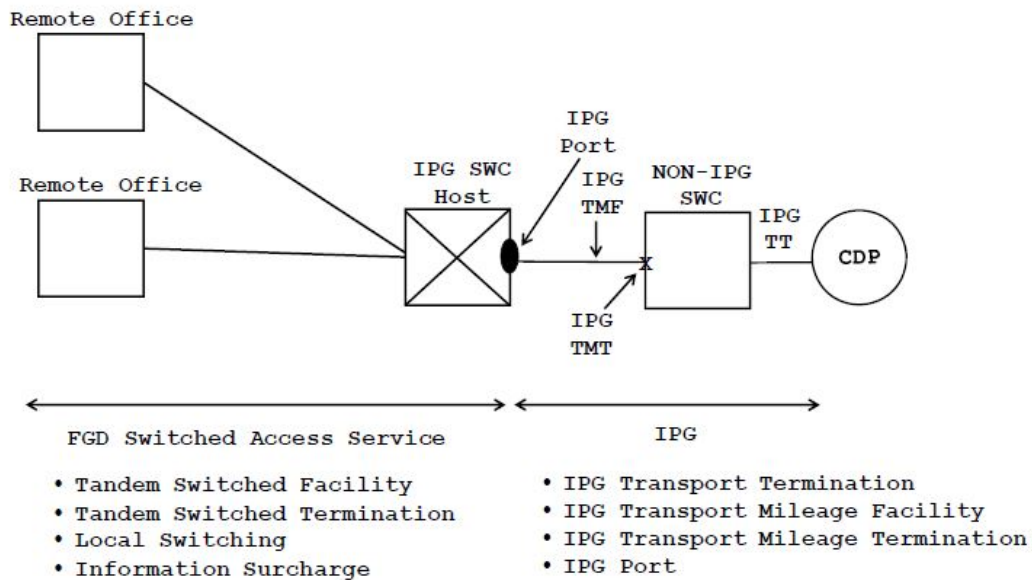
Remote Office

Remote Office

IPG SWC Host

IPG Port

IPG TMF

NON-IPG SWC

IPG TT

CDP

IPG TMT

FGD Switched Access Service

• Tandem Switched Facility
• Tandem Switched Termination
• Local Switching
• Information Surcharge

IPG

• IPG Transport Termination
• IPG Transport Mileage Facility
• IPG Transport Mileage Termination
• IPG Port